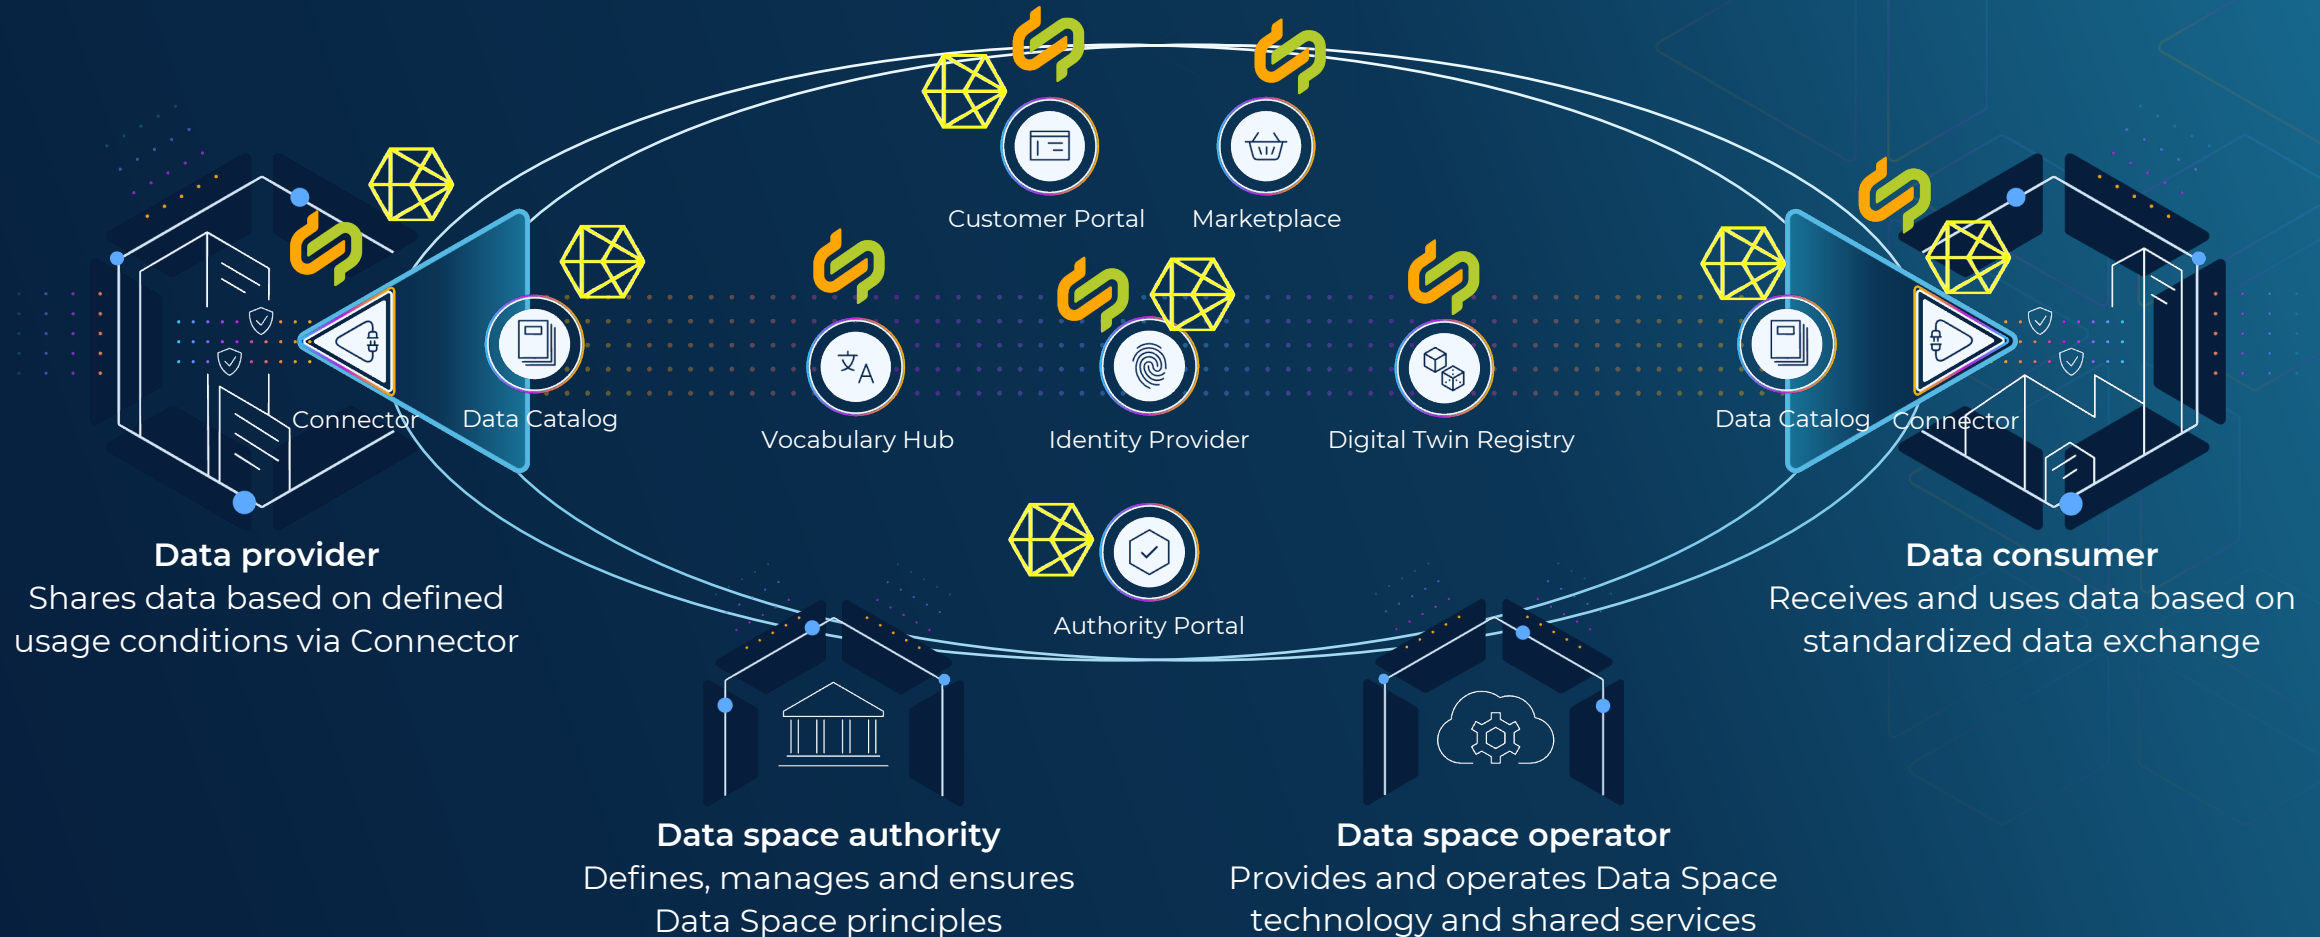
Customer Portal

Marketplace

Connector

Data Catalog

Vocabulary Hub

Identity Provider

Digital Twin Registry

Data Catalog

Connector

Authority Portal

**Data provider**
Shares data based on defined usage conditions via Connector

**Data consumer**
Receives and uses data based on standardized data exchange

**Data space authority**
Defines, manages and ensures Data Space principles

**Data space operator**
Provides and operates Data Space technology and shared services